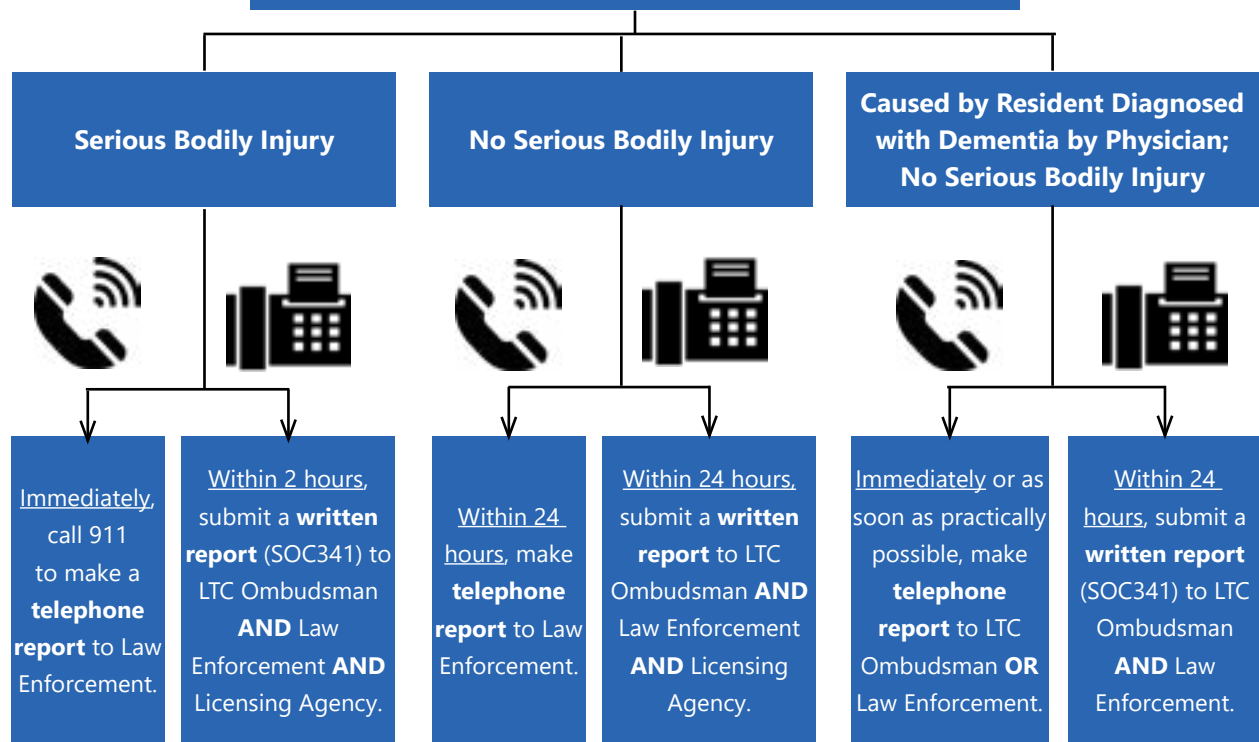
Serious Bodily Injury

No Serious Bodily Injury

Caused by Resident Diagnosed with Dementia by Physician; No Serious Bodily Injury

Immediately, call 911 to make a **telephone report** to Law Enforcement.

Within 2 hours, submit a **written report** (SOC341) to LTC Ombudsman **AND** Law Enforcement **AND** Licensing Agency.

Within 24 hours, make **telephone report** to Law Enforcement.

Within 24 hours, submit a **written report** to LTC Ombudsman **AND** Law Enforcement **AND** Licensing Agency.

Immediately or as soon as practically possible, make **telephone report** to LTC Ombudsman **OR** Law Enforcement.

Within 24 hours, submit a **written report** (SOC341) to LTC Ombudsman **AND** Law Enforcement.